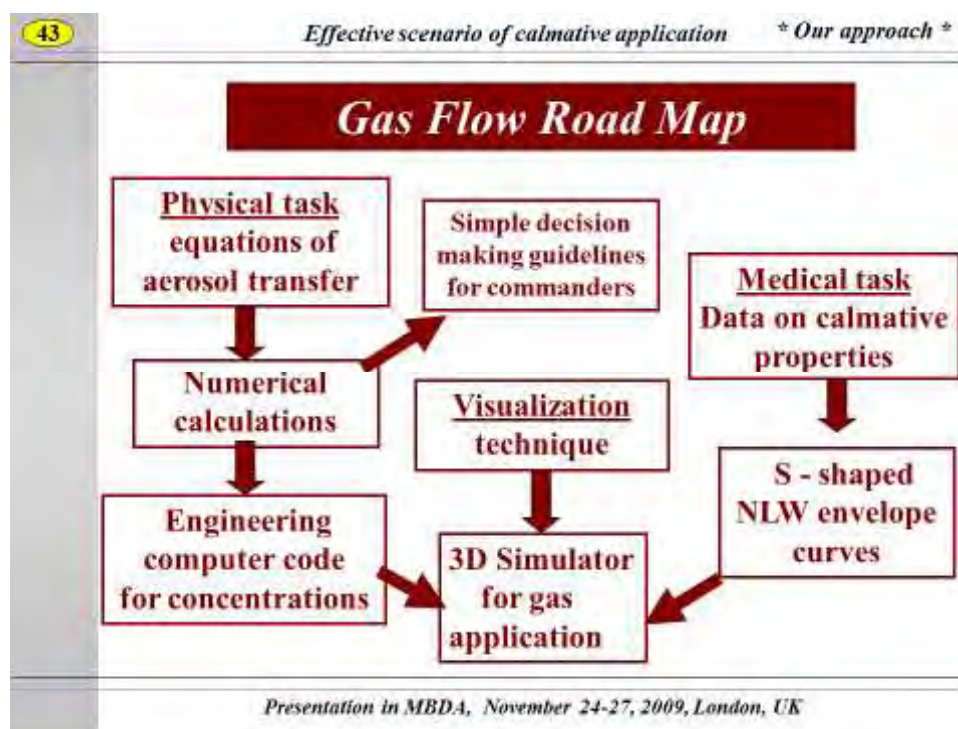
43

Effective scenario of calmative application

* Our approach *

Gas Flow Road Map

Physical task equations of aerosol transfer

Simple decision making guidelines for commanders

Medical task Data on calmative properties

Numerical calculations

Visualization technique

S - shaped NLW envelope curves

Engineering computer code for concentrations

3D Simulator for gas application

Presentation in MBDA, November 24-27, 2009, London, UK